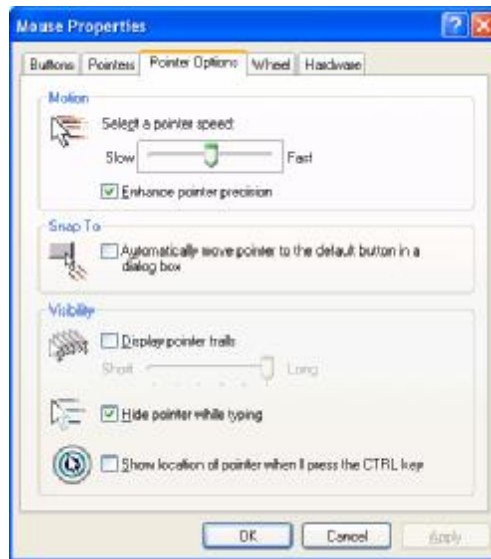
Mouse Properties

Buttons | Pointers | Pointer Options | Wheel | Hardware

Motion

Select a pointer speed:

Slow Fast

Enhance pointer precision

Snap To

Automatically move pointer to the default button in a dialog box

Visibility

Display pointer trails

Short Long

Hide pointer while typing

Show location of pointer when I press the CTRL key

OK Cancel Apply